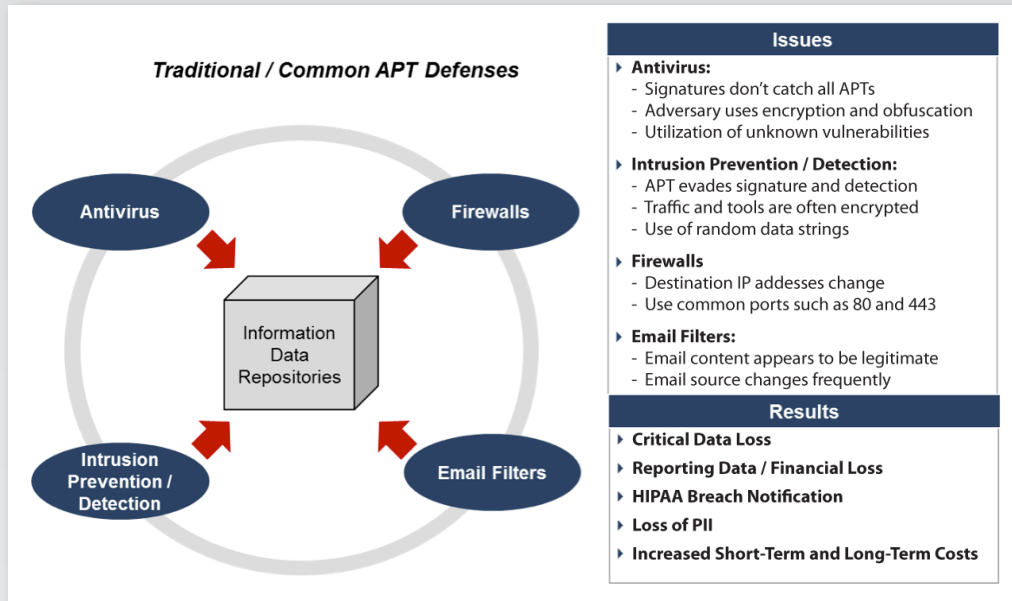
Traditional / Common APT Defenses

Antivirus

Firewalls

Information Data Repositories

Intrusion Prevention / Detection

Email Filters

Issues

Antivirus:
- Signatures don't catch all APTs
- Adversary uses encryption and obfuscation
- Utilization of unknown vulnerabilities

Intrusion Prevention / Detection:
- APT evades signature and detection
- Traffic and tools are often encrypted
- Use of random data strings

Firewalls
- Destination IP addesses change
- Use common ports such as 80 and 443

Email Filters:
- Email content appears to be legitimate
- Email source changes frequently

Results

Critical Data Loss

Reporting Data / Financial Loss

HIPAA Breach Notification

Loss of PII

Increased Short-Term and Long-Term Costs